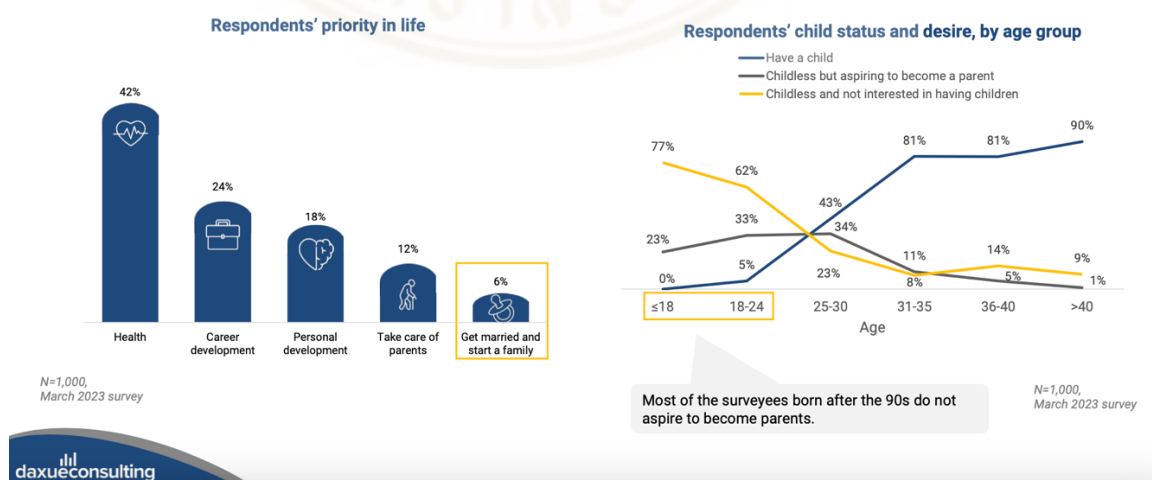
Respondents' priority in life

42%
24%
18%
12%
6%

Health
Career development
Personal development
Take care of parents
Get married and start a family

N=1,000,
March 2023 survey

Respondents' child status and desire, by age group

Have a child
Childless but aspiring to become a parent
Childless and not interested in having children

77%
62%
23%
33%
0%
5%
43%
34%
23%
81%
11%
8%
81%
14%
5%
90%
9%
1%

≤18
18-24
25-30
31-35
36-40
>40
Age

Most of the surveyees born after the 90s do not aspire to become parents.

N=1,000,
March 2023 survey

daxueconsulting